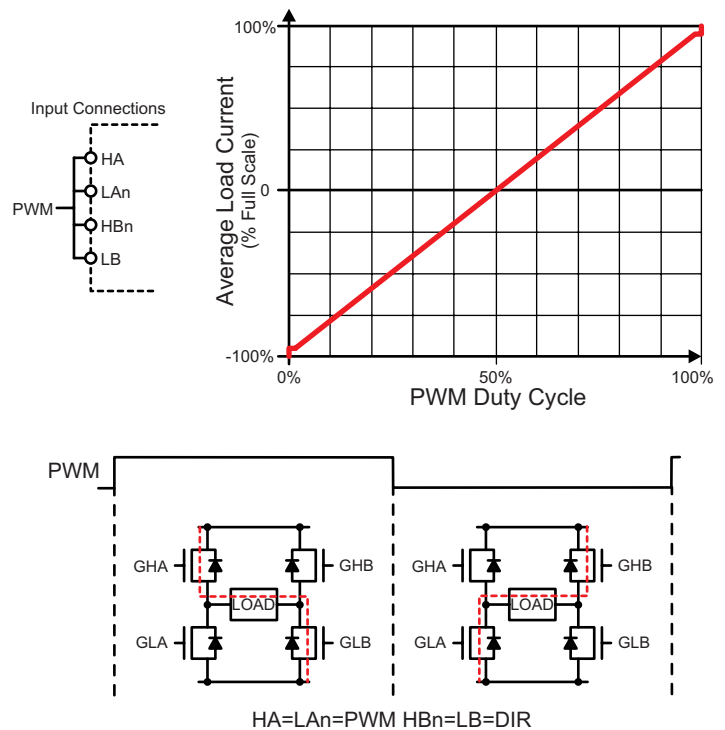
Input Connections

PWM

HA

LAn

HBn

LB

Average Load Current
(% Full Scale)

100%

0

-100%

0%

50%

100%

PWM Duty Cycle

PWM

GHA

GHB

LOAD

GLA

GLB

GHA

GHB

LOAD

GLA

GLB

HA=LAn=PWM HBn=LB=DIR